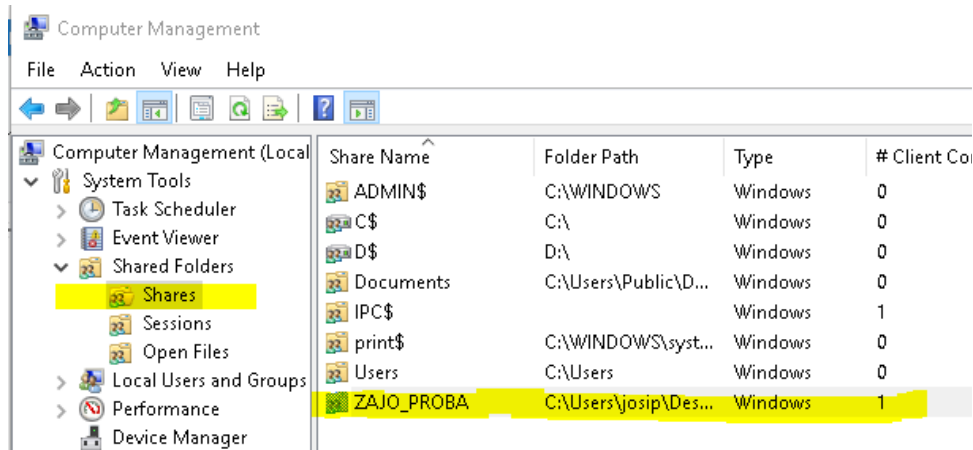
Computer Management

File Action View Help

Computer Management (Local
System Tools
Task Scheduler
Event Viewer
Shared Folders
Shares
Sessions
Open Files
Local Users and Groups
Performance
Device Manager

| Share Name | Folder Path | Type | # Client Co |
|---|---|---|---|
| ADMIN$ | C:\WINDOWS | Windows | 0 |
| C$ | C:\ | Windows | 0 |
| D$ | D:\ | Windows | 0 |
| Documents | C:\Users\Public\D... | Windows | 0 |
| IPC$ | | Windows | 1 |
| print$ | C:\WINDOWS\syst... | Windows | 0 |
| Users | C:\Users | Windows | 0 |
| ZAJO_PROBA | C:\Users\josip\Des... | Windows | 1 |